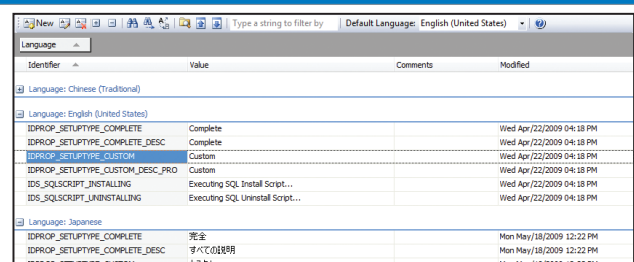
New | Type a string to filter by | Default Language: English (United States)

Language

| Identifier | Value | Comments | Modified |
|---|---|---|---|
| Language: Chinese (Traditional) | | | |
| Language: English (United States) | | | |
| IDPROP_SETUPTYPE_COMPLETE | Complete | | Wed Apr/22/2009 04:18 PM |
| IDPROP_SETUPTYPE_COMPLETE_DESC | Complete | | Wed Apr/22/2009 04:18 PM |
| IDPROP_SETUPTYPE_CUSTOM | Custom | | Wed Apr/22/2009 04:18 PM |
| IDPROP_SETUPTYPE_CUSTOM_DESC_PRO | Custom | | Wed Apr/22/2009 04:18 PM |
| IDS_SQLSCRIPT_INSTALLING | Executing SQL Install Script... | | Wed Apr/22/2009 04:18 PM |
| IDS_SQLSCRIPT_UNINSTALLING | Executing SQL Uninstall Script... | | Wed Apr/22/2009 04:18 PM |
| Language: Japanese | | | |
| IDPROP_SETUPTYPE_COMPLETE | 完全 | | Mon May/18/2009 12:22 PM |
| IDPROP_SETUPTYPE_COMPLETE_DESC | すべての説明 | | Mon May/18/2009 12:22 PM |
| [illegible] | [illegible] | | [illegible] |